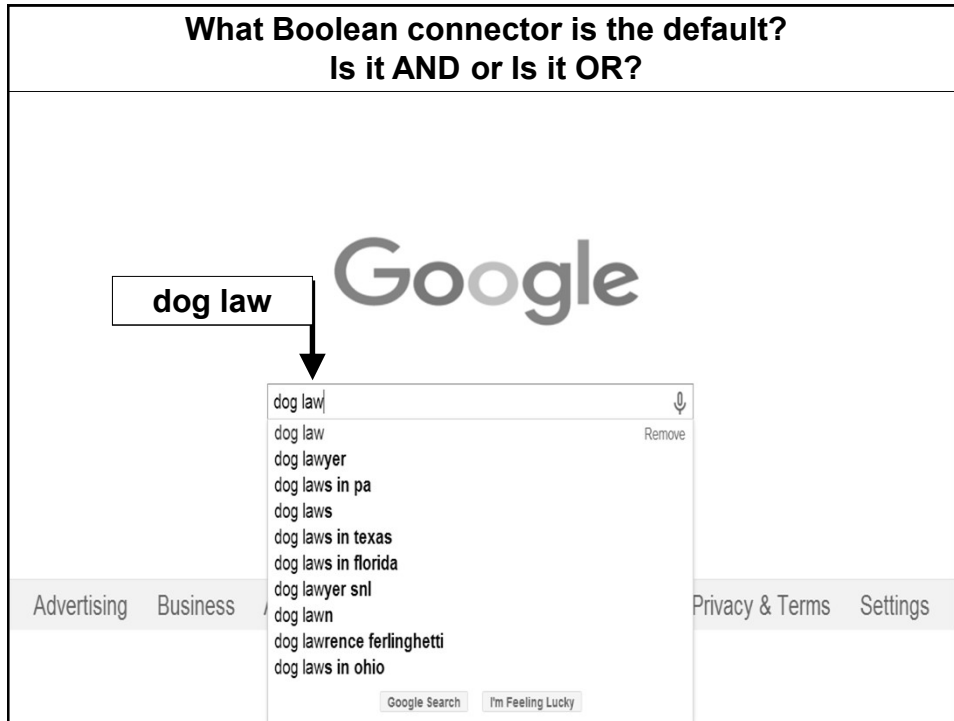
What Boolean connector is the default?
Is it AND or Is it OR?

Google

dog law

dog law

dog law Remove
dog lawyer
dog laws in pa
dog laws
dog laws in texas
dog laws in florida
dog lawyer snl
dog lawn
dog lawrence ferlinghetti
dog laws in ohio

Google Search I'm Feeling Lucky

Advertising Business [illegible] Privacy & Terms Settings